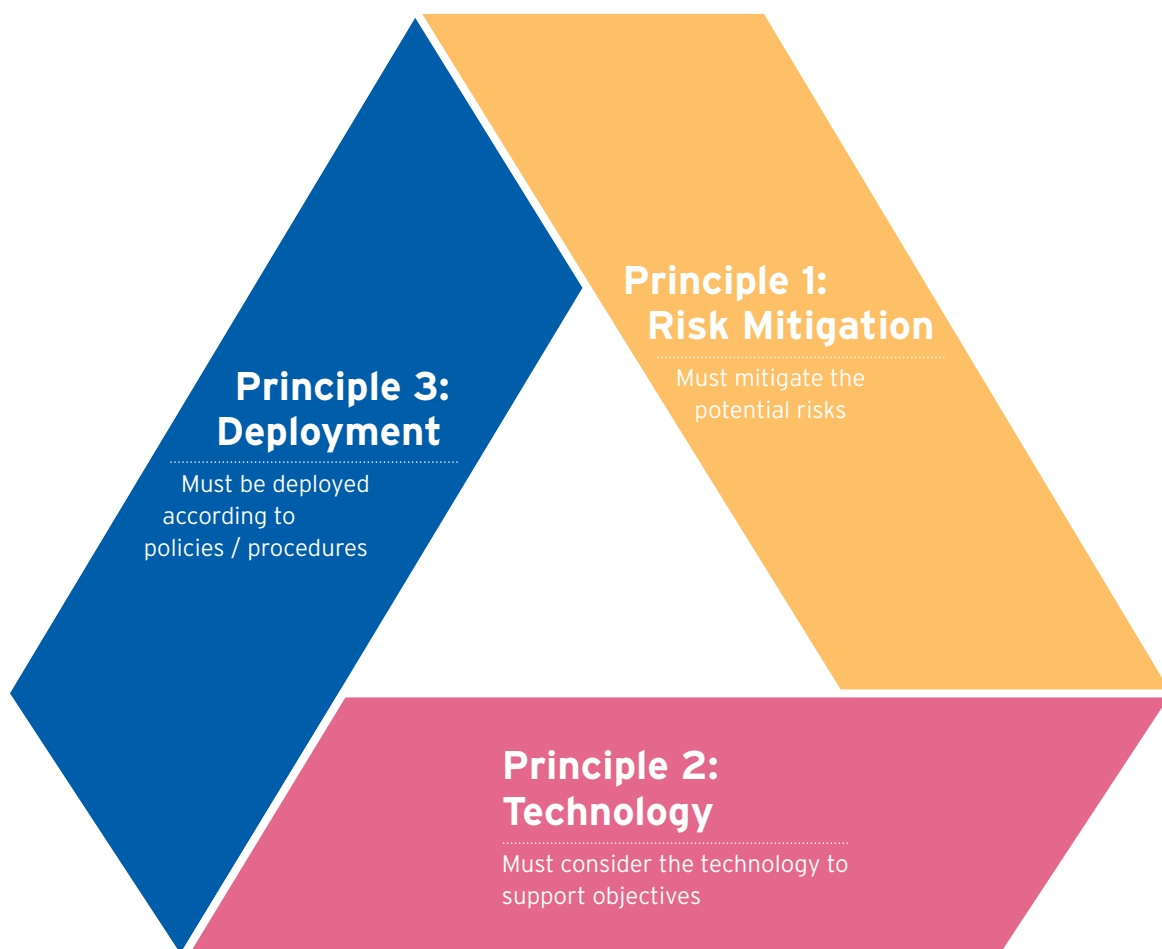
Principle 1: Risk Mitigation

Must mitigate the potential risks

Principle 3: Deployment

Must be deployed according to policies / procedures

Principle 2: Technology

Must consider the technology to support objectives